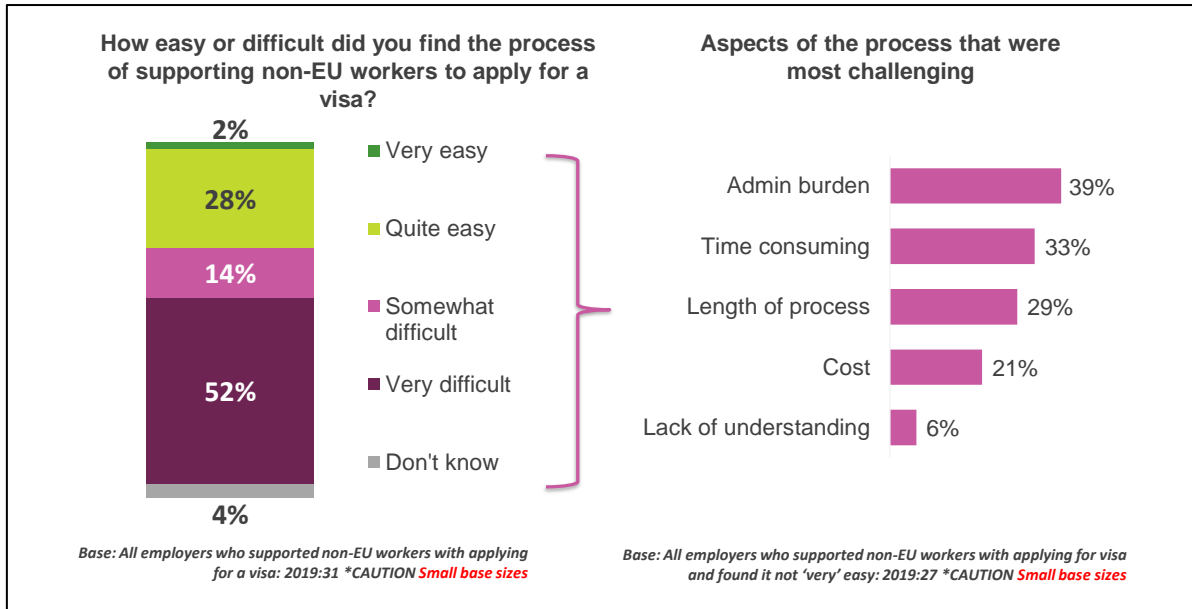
How easy or difficult did you find the process of supporting non-EU workers to apply for a visa?

2%
28%
14%
52%
4%

Very easy
Quite easy
Somewhat difficult
Very difficult
Don't know

Base: All employers who supported non-EU workers with applying for a visa: 2019:31 *CAUTION Small base sizes

Aspects of the process that were most challenging

Admin burden 39%
Time consuming 33%
Length of process 29%
Cost 21%
Lack of understanding 6%

Base: All employers who supported non-EU workers with applying for visa and found it not 'very' easy: 2019:27 *CAUTION Small base sizes